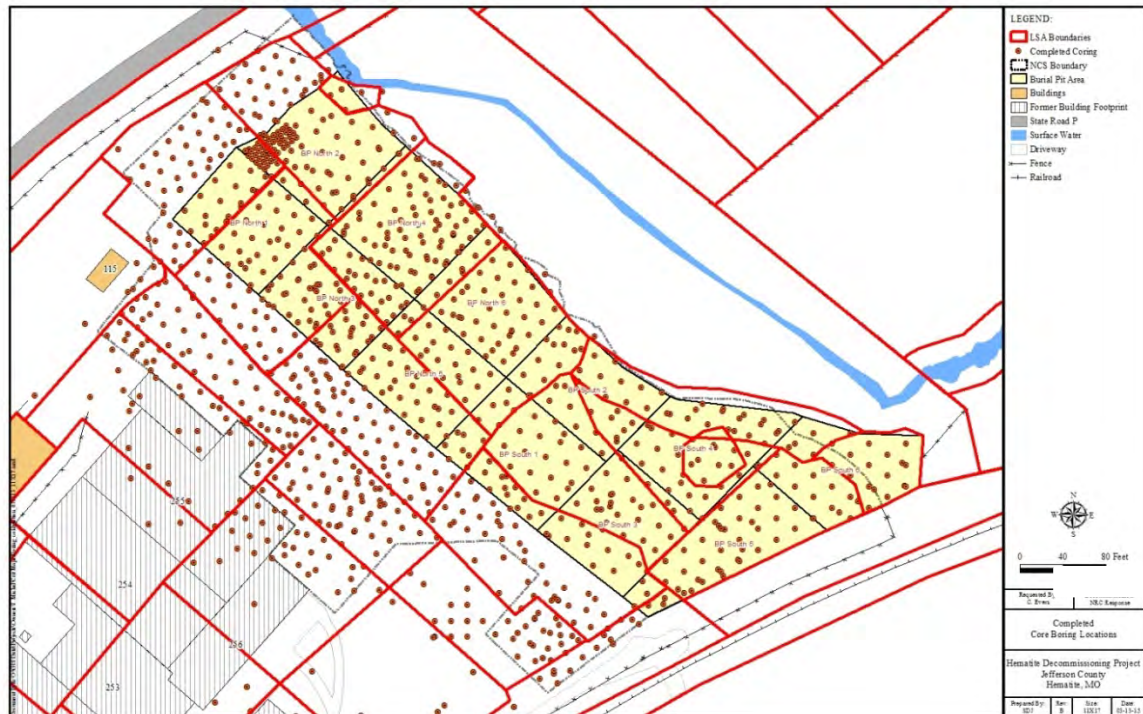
LEGEND:
LSA Boundaries
Completed Coring
NCS Boundary
Burial Pit Area
Buildings
Former Building Footprint
State Road P
Surface Water
Driveway
Fence
Railroad

BP North 2
BP North 1
BP North 4
BP North 3
BP North 6
BP North 5
BP South 2
BP South 1
BP South 4
BP South 6
BP South 3
BP South 5

115
253
254
255
256

N
W E
S

0 40 80 Feet

Requested By:
C. Evers
NRC Response

Completed
Core Boring Locations

Hematite Decommissioning Project
Jefferson County
Hematite, MO

Prepared By: SDJ | Rev: B | Size: 11X17 | Date: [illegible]